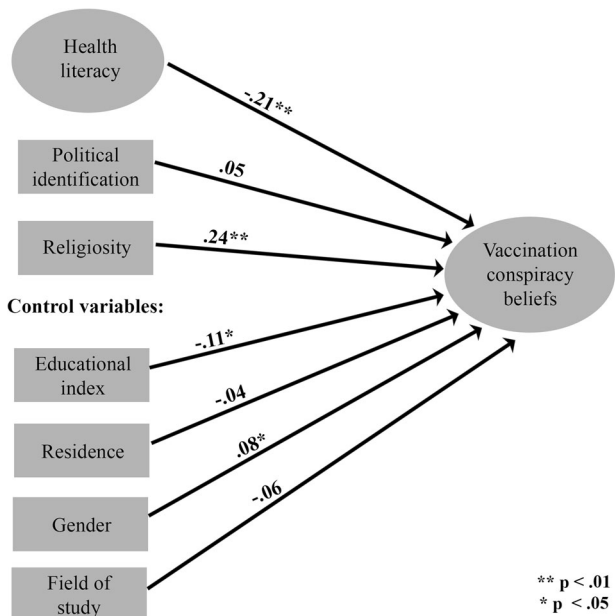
Health literacy

-.21**

Political identification

.05

Religiosity

.24**

Vaccination conspiracy beliefs

Control variables:

Educational index

-.11*

Residence

-.04

Gender

.08*

Field of study

-.06

** p < .01
* p < .05